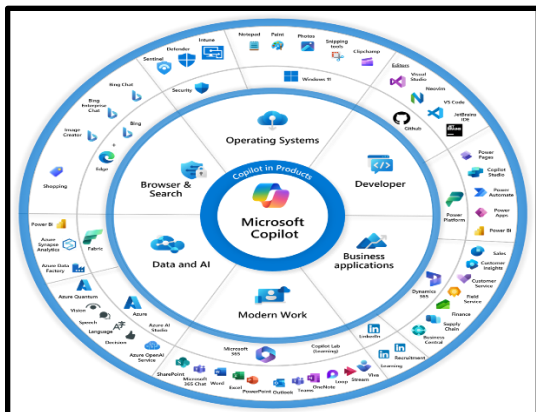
Microsoft Copilot

Copilot in Products

Operating Systems

Developer

Business applications

Modern Work

Data and AI

Browser & Search

Windows 11

Notepad

Paint

Photos

Snipping tools

Clipchamp

Editors

Visual Studio

Neovim

VS Code

JetBrains IDE

Github

Power Pages

Copilot Studio

Power Automate

Power Apps

Power BI

Power Platform

Sales

Customer Insights

Customer Service

Field Service

Finance

Supply Chain

Dynamics 365

Business Central

Recruitment

Learning

LinkedIn

Copilot Lab (learning)

Viva Stream

Loop

OneNote

Teams

Outlook

PowerPoint

Excel

Word

Microsoft 365 Chat

SharePoint

Microsoft 365

Azure OpenAI Service

Azure AI Studio

Azure

Decisions

Language

Speech

Vision

Azure Quantum

Azure Data Factory

Azure Synapse Analytics

Fabric

Power BI

Shopping

Edge

Image Creator

Bing

Bing Enterprise Chat

Bing Chat

Sentinel

Security

Defender

Intune